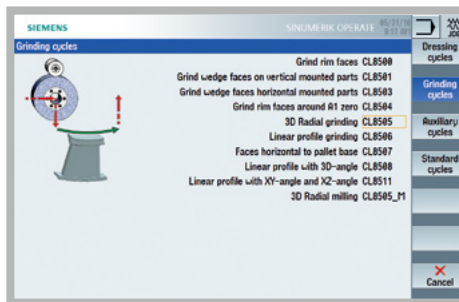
SIEMENS

SINUMERIK OPERATE

05/21/18
8:17 AM

JOG

Grinding cycles

Grind rim faces CL8500

Grind wedge faces on vertical mounted parts CL8501

Grind wedge faces horizontal mounted parts CL8503

Grind rim faces around A1 zero CL8504

3D Radial grinding CL8505

Linear profile grinding CL8506

Faces horizontal to pallet base CL8507

Linear profile with 3D-angle CL8508

Linear profile with XY-angle and XZ-angle CL8511

3D Radial milling CL8505_M

Dressing cycles

Grinding cycles

Auxiliary cycles

Standard cycles

Cancel